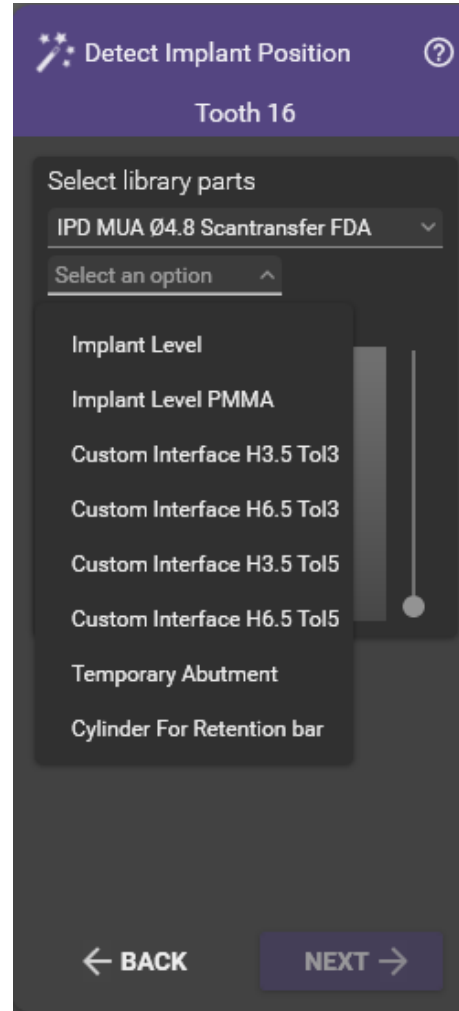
Detect Implant Position

Tooth 16

Select library parts

IPD MUA Ø4.8 Scantransfer FDA

Select an option

Implant Level

Implant Level PMMA

Custom Interface H3.5 Tol3

Custom Interface H6.5 Tol3

Custom Interface H3.5 Tol5

Custom Interface H6.5 Tol5

Temporary Abutment

Cylinder For Retention bar

← BACK

NEXT →